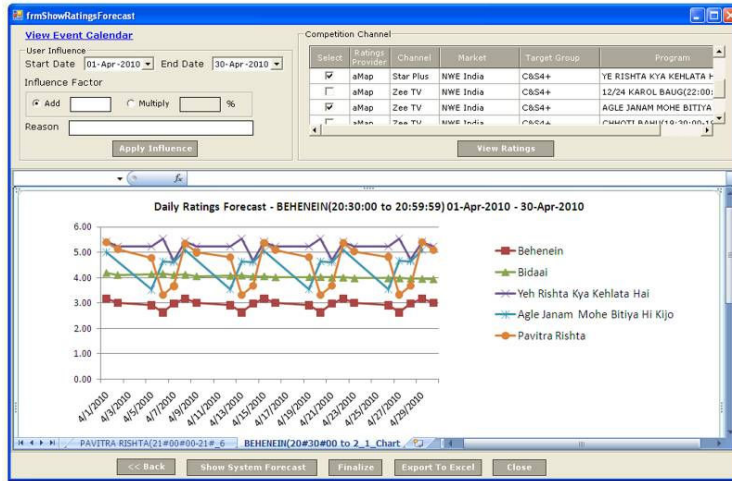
frmShowRatingsForecast

View Event Calendar

User Influence

Start Date 01-Apr-2010 End Date 30-Apr-2010

Influence Factor

Add Multiply %

Reason

Apply Influence

Competition Channel

| Select | Ratings Provider | Channel | Market | Target Group | Program |
|---|---|---|---|---|---|
| ☑ | aMap | Star Plus | NWE India | C&S4+ | YE RISHTA KYA KEHLATA H |
| ☐ | aMap | Zee TV | NWE India | C&S4+ | 12/24 KAROL BAUG(22:00: |
| ☑ | aMap | Zee TV | NWE India | C&S4+ | AGLE JANAM MOHE BITIYA |
| ☐ | aMap | Zee TV | NWE India | C&S4+ | CHHOTI BAHU(19:30:00-1 |

View Ratings

fx

Daily Ratings Forecast - BEHENEIN(20:30:00 to 20:59:59) 01-Apr-2010 - 30-Apr-2010

6.00
5.00
4.00
3.00
2.00
1.00
0.00

4/1/2010 4/3/2010 4/5/2010 4/7/2010 4/9/2010 4/11/2010 4/13/2010 4/15/2010 4/17/2010 4/19/2010 4/21/2010 4/23/2010 4/25/2010 4/27/2010 4/29/2010

Behenein
Bidaai
Yeh Rishta Kya Kehlata Hai
Agle Janam Mohe Bitiya Hi Kijo
Pavitra Rishta

PAVITRA RISHTA(21#00#00-21#_6 BEHENEIN(20#30#00 to 2_1_Chart

<< Back Show System Forecast Finalize Export To Excel Close